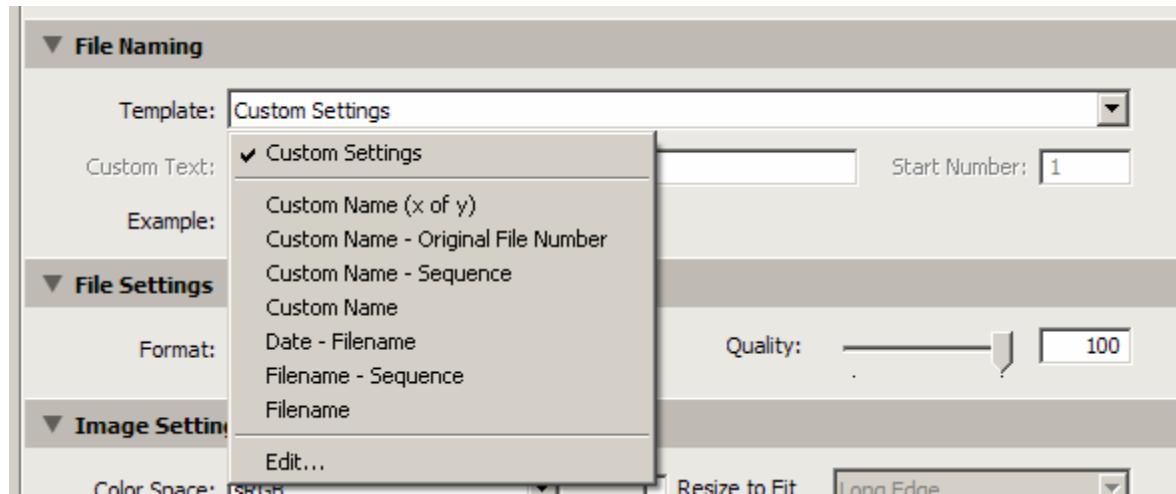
▼ File Naming

Template: Custom Settings

Custom Text:

Start Number: 1

Example:

✔ Custom Settings

Custom Name (x of y)
Custom Name - Original File Number
Custom Name - Sequence
Custom Name
Date - Filename
Filename - Sequence
Filename

Edit...

▼ File Settings

Format:

Quality:

100

▼ Image Setting

Color Space: sRGB

Resize to Fit

Long Edge